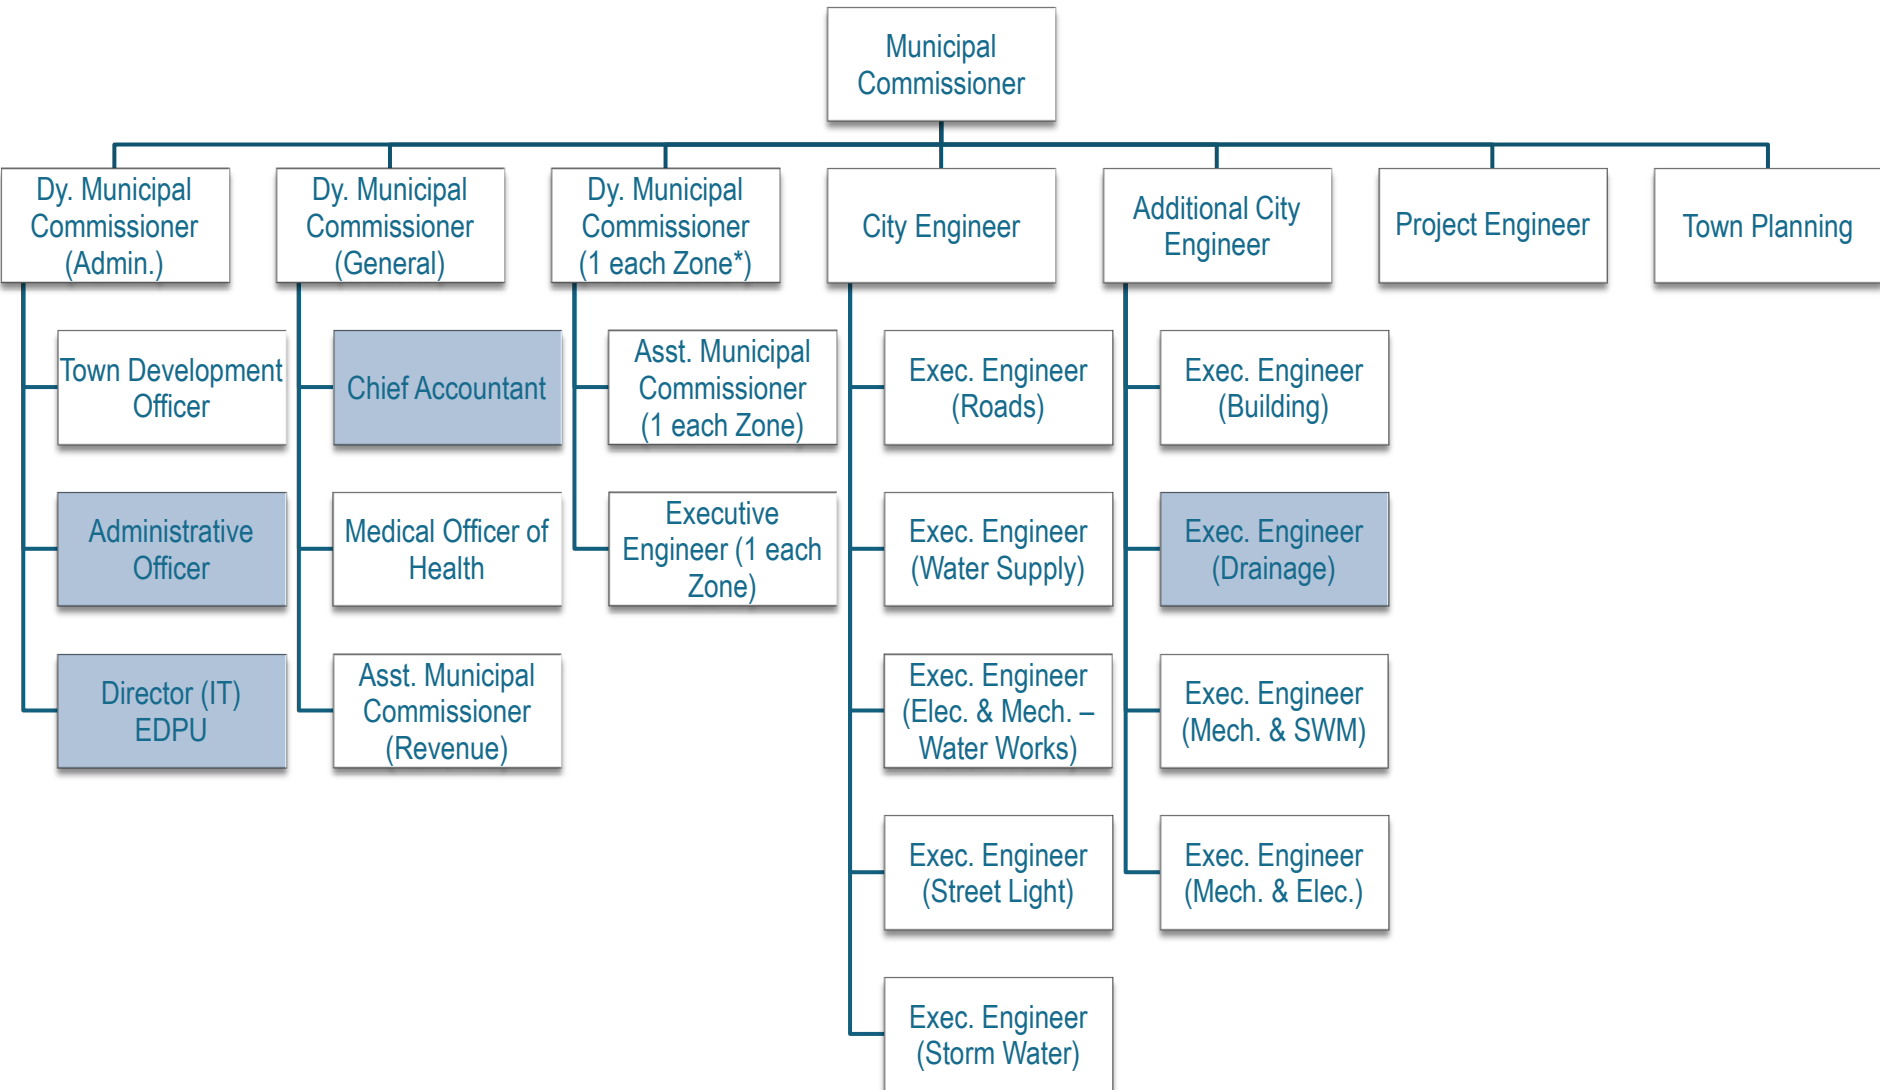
Municipal Commissioner

Dy. Municipal Commissioner (Admin.)

Town Development Officer

Administrative Officer

Director (IT) EDPU

Dy. Municipal Commissioner (General)

Chief Accountant

Medical Officer of Health

Asst. Municipal Commissioner (Revenue)

Dy. Municipal Commissioner (1 each Zone*)

Asst. Municipal Commissioner (1 each Zone)

Executive Engineer (1 each Zone)

City Engineer

Exec. Engineer (Roads)

Exec. Engineer (Water Supply)

Exec. Engineer (Elec. & Mech. – Water Works)

Exec. Engineer (Street Light)

Exec. Engineer (Storm Water)

Additional City Engineer

Exec. Engineer (Building)

Exec. Engineer (Drainage)

Exec. Engineer (Mech. & SWM)

Exec. Engineer (Mech. & Elec.)

Project Engineer

Town Planning